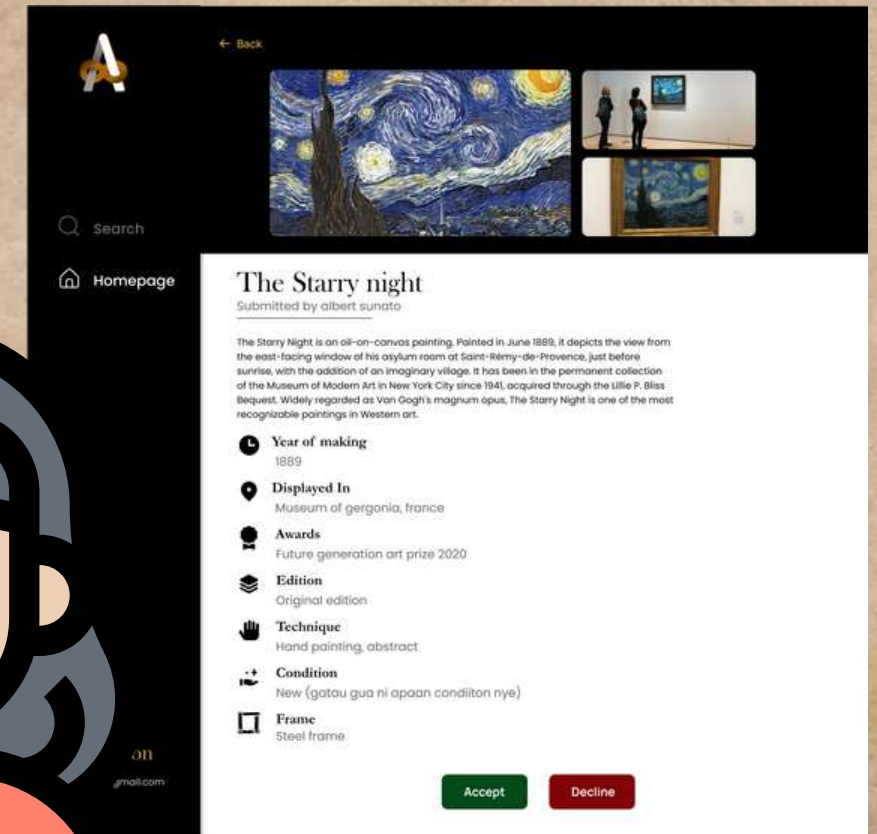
A

← Back

Search

Homepage

on

gmail.com

The Starry night

Submitted by albert sunato

The Starry Night is an oil-on-canvas painting. Painted in June 1889, it depicts the view from the east-facing window of his asylum room at Saint-Rémy-de-Provence, just before sunrise, with the addition of an imaginary village. It has been in the permanent collection of the Museum of Modern Art in New York City since 1941, acquired through the Lillie P. Bliss Bequest. Widely regarded as Van Gogh's magnum opus, The Starry Night is one of the most recognizable paintings in Western art.

Year of making
1889

Displayed In
Museum of gergonia, france

Awards
Future generation art prize 2020

Edition
Original edition

Technique
Hand painting, abstract

Condition
New (gatau gua ni apaan condiiton nye)

Frame
Steel frame

Accept

Decline